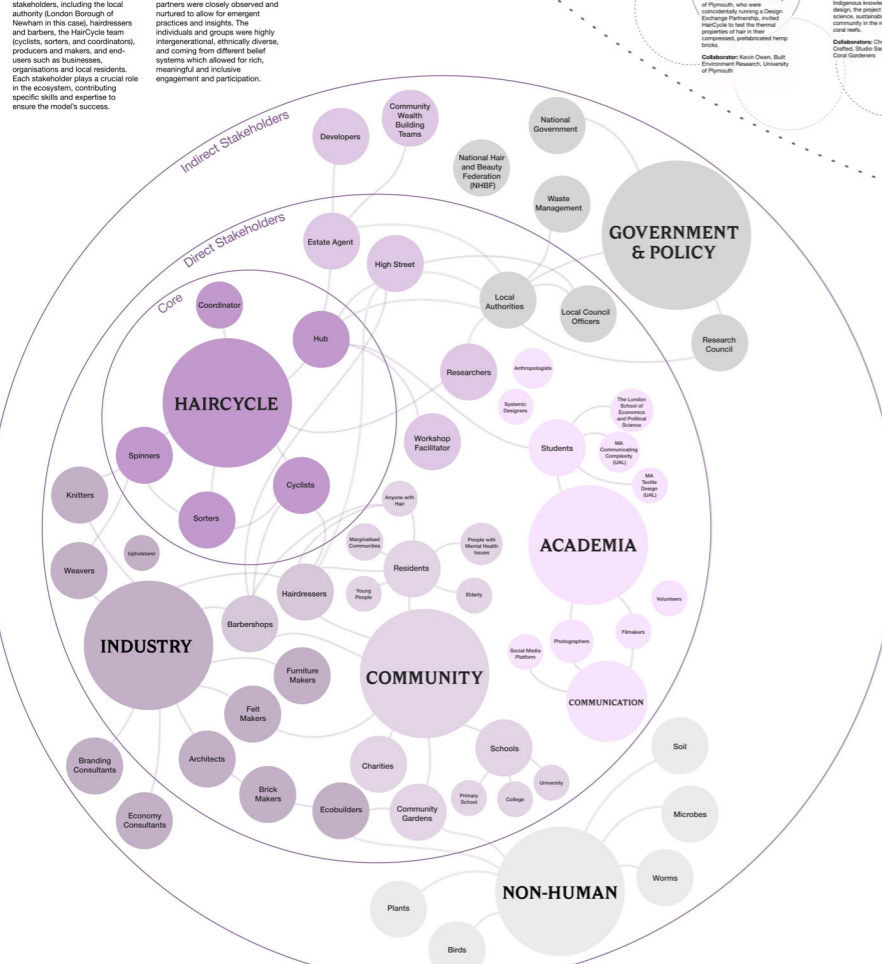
stakeholders, including the local authority (London Borough of Newham in this case), hairdressers and barbers, the HairCycle team (cyclists, sorters, and coordinators), producers and makers, and end-users such as businesses, organisations and local residents. Each stakeholder plays a crucial role in the ecosystem, contributing specific skills and expertise to ensure the model's success.

partners were closely observed and nurtured to allow for emergent practices and insights. The individuals and groups were highly intergenerational, ethnically diverse, and coming from different belief systems which allowed for rich, meaningful and inclusive engagement and participation.

of Plymouth, who were coincidentally running a Design Exchange Partnership, invited HairCycle to test the thermal properties of hair in their compressed, prefabricated hemp bricks.

Collaborator: Kevin Owen, Built Environment Research, University of Plymouth

Indigenous knowle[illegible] design, the project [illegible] science, sustainab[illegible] community in the n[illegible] coral reefs.

Collaborators: Ch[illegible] Crafted, Studio Sa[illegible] Coral Gardeners

Indirect Stakeholders

Direct Stakeholders

Core

Developers

Community Wealth Building Teams

National Government

National Hair and Beauty Federation (NHBF)

Waste Management

GOVERNMENT & POLICY

Estate Agent

High Street

Local Authorities

Local Council Officers

Research Council

Coordinator

Hub

HAIRCYCLE

Researchers

Anthropologists

Systemic Designers

The London School of Economics and Political Science

Students

MA Communicating Complexity (UAL)

MA Textile Design (UAL)

Workshop Facilitator

Spinners

Cyclists

Sorters

Knitters

Upholsterer

Weavers

Anyone with Hair

Marginalised Communities

People with Mental Health Issues

Residents

Young People

Elderly

ACADEMIA

Hairdressers

Barbershops

INDUSTRY

Volunteers

Filmakers

Photographers

Social Media Platform

COMMUNICATION

Furniture Makers

Felt Makers

COMMUNITY

Architects

Brick Makers

Charities

Schools

University

Primary School

College

Branding Consultants

Economy Consultants

Ecobuilders

Community Gardens

Soil

Microbes

Worms

NON-HUMAN

Plants

Birds